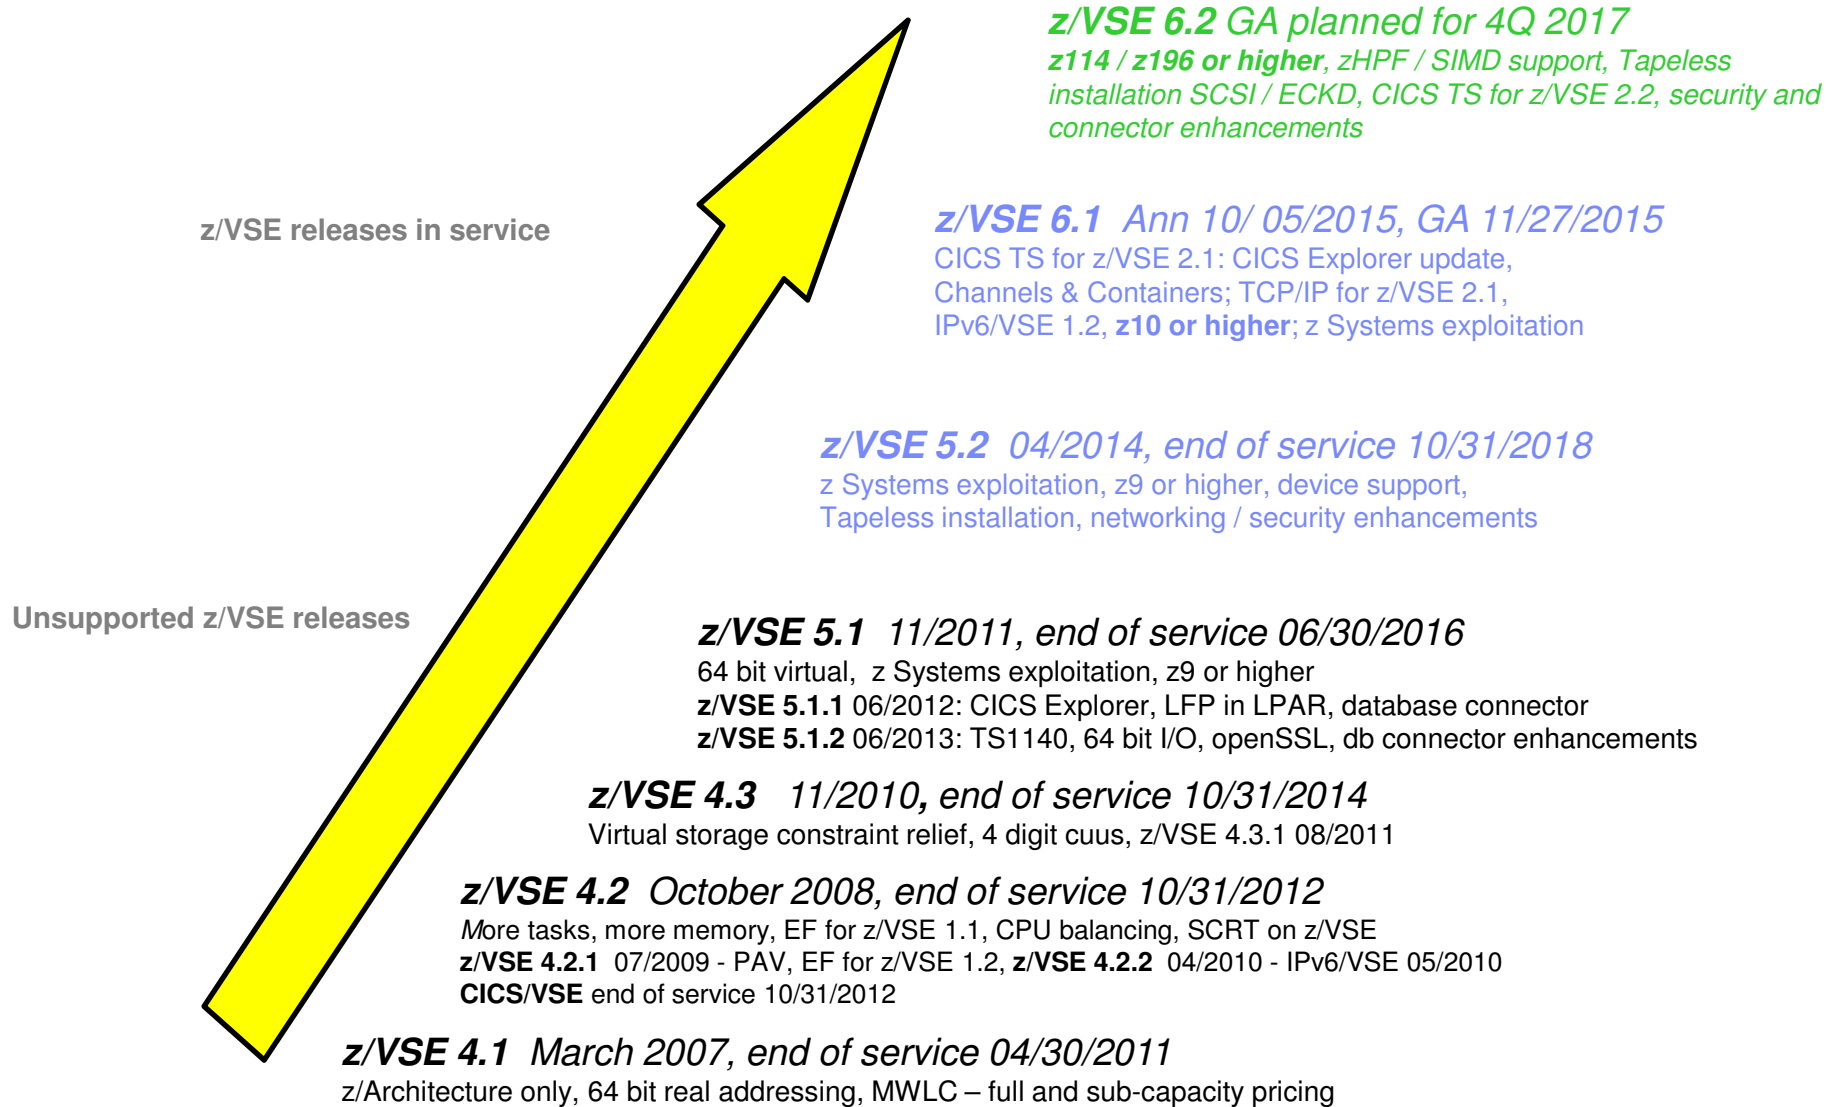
z/VSE 6.2 GA planned for 4Q 2017
z114 / z196 or higher, zHPF / SIMD support, Tapeless installation SCSI / ECKD, CICS TS for z/VSE 2.2, security and connector enhancements

z/VSE releases in service

z/VSE 6.1 Ann 10/ 05/2015, GA 11/27/2015
CICS TS for z/VSE 2.1: CICS Explorer update, Channels & Containers; TCP/IP for z/VSE 2.1, IPv6/VSE 1.2, z10 or higher; z Systems exploitation

z/VSE 5.2 04/2014, end of service 10/31/2018
z Systems exploitation, z9 or higher, device support, Tapeless installation, networking / security enhancements

Unsupported z/VSE releases

z/VSE 5.1 11/2011, end of service 06/30/2016
64 bit virtual, z Systems exploitation, z9 or higher
z/VSE 5.1.1 06/2012: CICS Explorer, LFP in LPAR, database connector
z/VSE 5.1.2 06/2013: TS1140, 64 bit I/O, openSSL, db connector enhancements

z/VSE 4.3 11/2010, end of service 10/31/2014
Virtual storage constraint relief, 4 digit cuus, z/VSE 4.3.1 08/2011

z/VSE 4.2 October 2008, end of service 10/31/2012
More tasks, more memory, EF for z/VSE 1.1, CPU balancing, SCRT on z/VSE
z/VSE 4.2.1 07/2009 - PAV, EF for z/VSE 1.2, z/VSE 4.2.2 04/2010 - IPv6/VSE 05/2010
CICS/VSE end of service 10/31/2012

z/VSE 4.1 March 2007, end of service 04/30/2011
z/Architecture only, 64 bit real addressing, MWLC – full and sub-capacity pricing